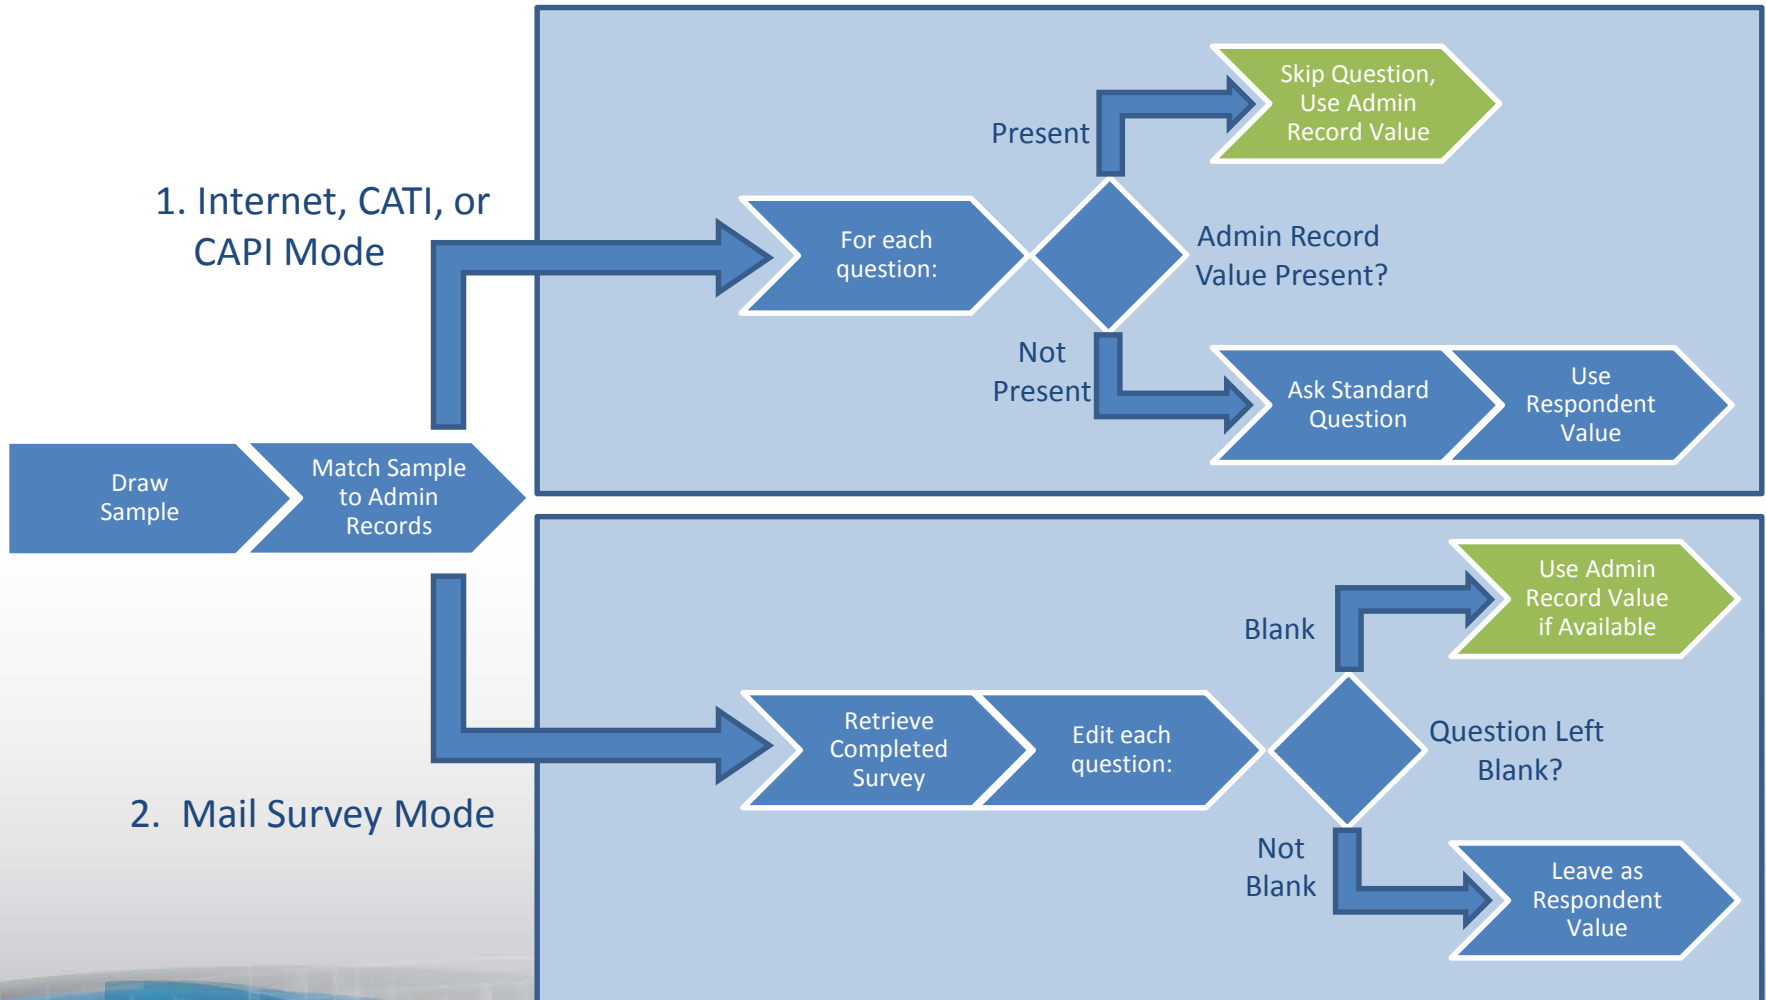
Draw Sample

Match Sample to Admin Records

1. Internet, CATI, or CAPI Mode

For each question:

Admin Record Value Present?

Present

Skip Question, Use Admin Record Value

Not Present

Ask Standard Question

Use Respondent Value

2. Mail Survey Mode

Retrieve Completed Survey

Edit each question:

Question Left Blank?

Blank

Use Admin Record Value if Available

Not Blank

Leave as Respondent Value